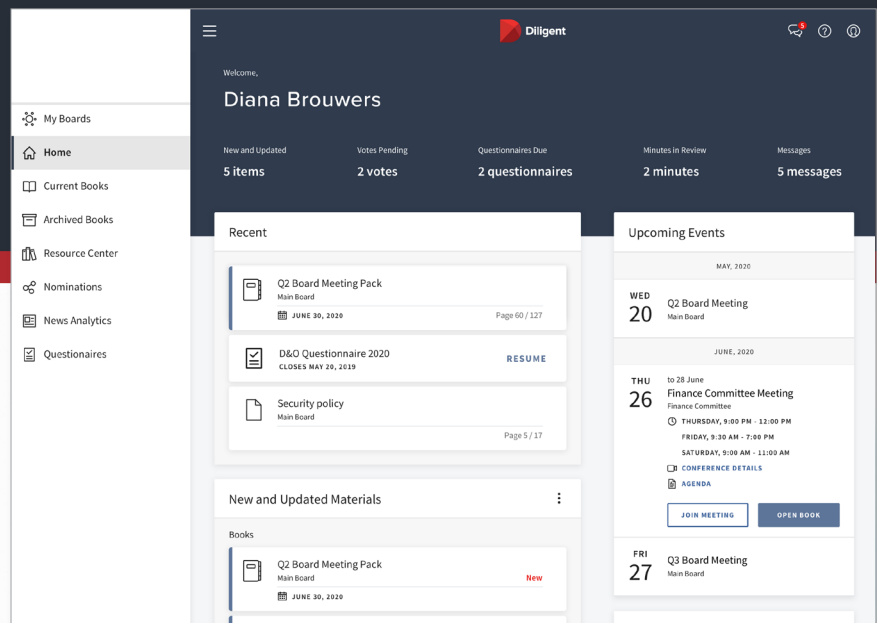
My Boards
Home
Current Books
Archived Books
Resource Center
Nominations
News Analytics
Questionaires

Diligent

5

Welcome,
Diana Brouwers

New and Updated
5 items

Votes Pending
2 votes

Questionnaires Due
2 questionnaires

Minutes in Review
2 minutes

Messages
5 messages

Recent

Q2 Board Meeting Pack
Main Board
JUNE 30, 2020
Page 60 / 127

D&O Questionnaire 2020
CLOSES MAY 20, 2019
RESUME

Security policy
Main Board
Page 5 / 17

New and Updated Materials

Books

Q2 Board Meeting Pack
Main Board
New
JUNE 30, 2020

Upcoming Events

MAY, 2020

WED
20
Q2 Board Meeting
Main Board

JUNE, 2020

THU
26
to 28 June
Finance Committee Meeting
Finance Committee
THURSDAY, 9:00 PM - 12:00 PM
FRIDAY, 9:30 AM - 7:00 PM
SATURDAY, 9:00 AM - 11:00 AM
CONFERENCE DETAILS
AGENDA
JOIN MEETING
OPEN BOOK

FRI
27
Q3 Board Meeting
Main Board